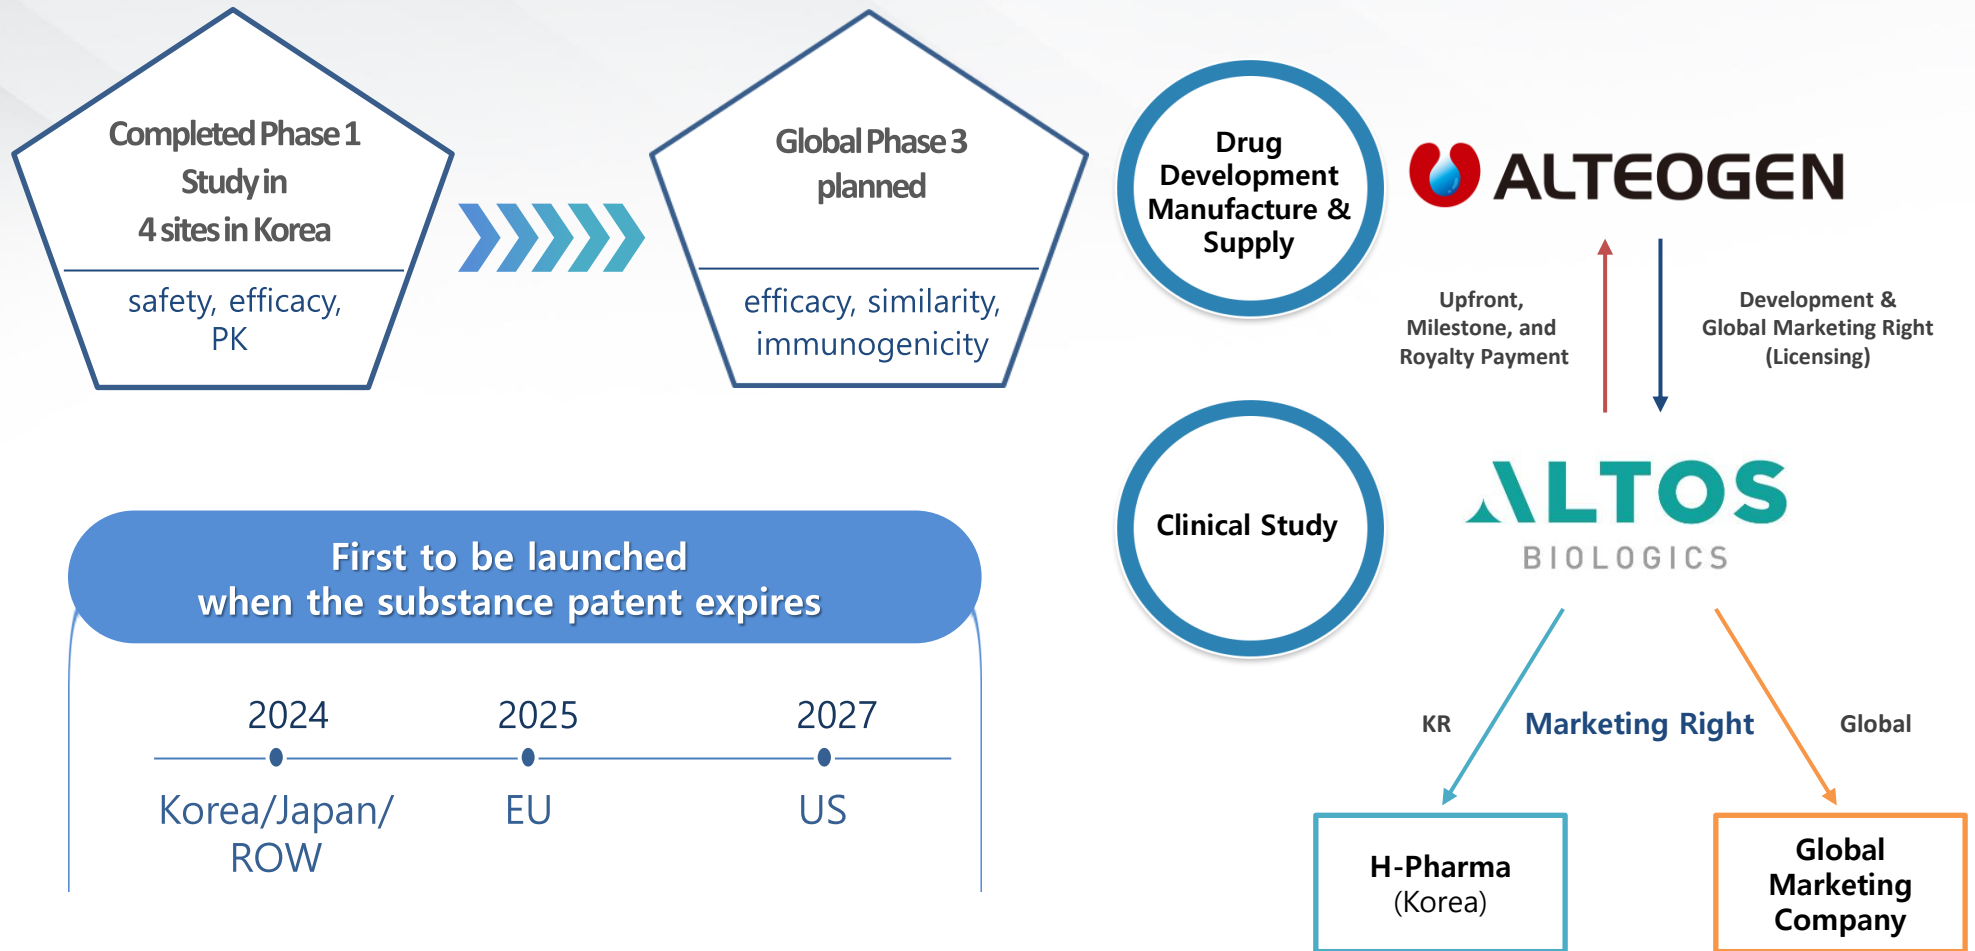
Completed Phase 1 Study in 4 sites in Korea

safety, efficacy, PK

Global Phase 3 planned

efficacy, similarity, immunogenicity

First to be launched
when the substance patent expires

| 2024 | 2025 | 2027 |
|---|---|---|
| Korea/Japan/ ROW | EU | US |

Drug Development Manufacture & Supply

ALTEOGEN

Upfront, Milestone, and Royalty Payment

Development & Global Marketing Right (Licensing)

Clinical Study

ALTOS
BIOLOGICS

KR

Marketing Right

Global

H-Pharma (Korea)

Global Marketing Company